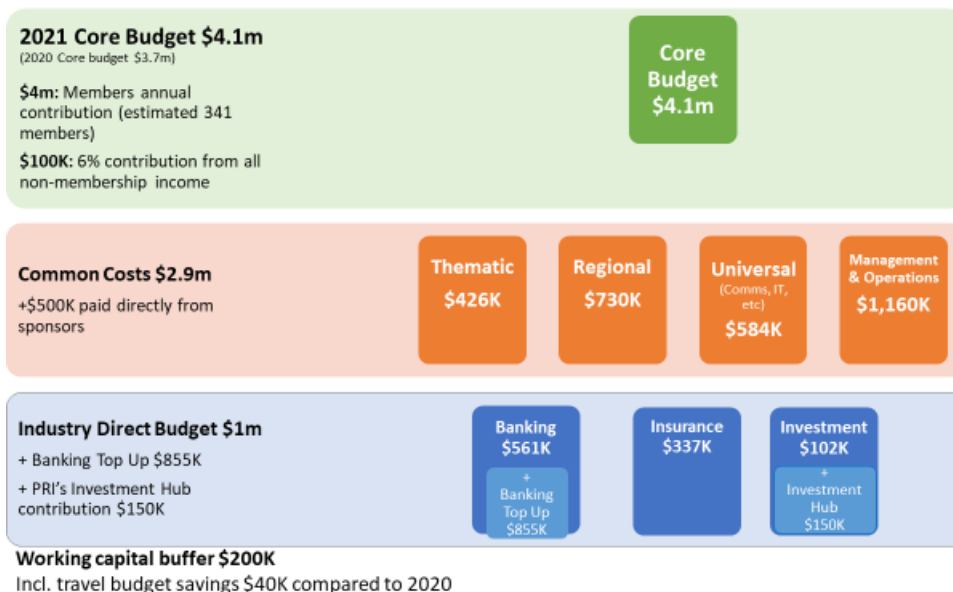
2021 Core Budget $4.1m
(2020 Core budget $3.7m)

$4m: Members annual contribution (estimated 341 members)

$100K: 6% contribution from all non-membership income

Core Budget $4.1m

Common Costs $2.9m
+$500K paid directly from sponsors

Thematic $426K

Regional $730K

Universal (Comms, IT, etc) $584K

Management & Operations $1,160K

Industry Direct Budget $1m
+ Banking Top Up $855K
+ PRI's Investment Hub contribution $150K

Banking $561K

+ Banking Top Up $855K

Insurance $337K

Investment $102K

+ Investment Hub $150K

Working capital buffer $200K
Incl. travel budget savings $40K compared to 2020